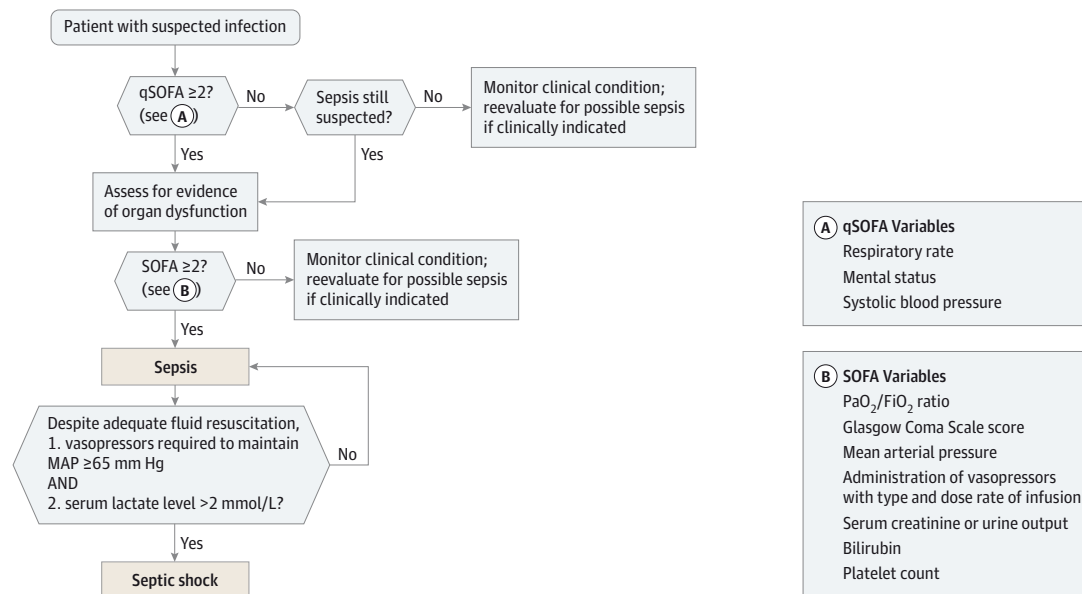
Patient with suspected infection

qSOFA ≥2? (see A)

No

Sepsis still suspected?

No

Monitor clinical condition; reevaluate for possible sepsis if clinically indicated

Yes

Yes

Assess for evidence of organ dysfunction

SOFA ≥2? (see B)

No

Monitor clinical condition; reevaluate for possible sepsis if clinically indicated

Yes

Sepsis

Despite adequate fluid resuscitation,
1. vasopressors required to maintain MAP ≥65 mm Hg
AND
2. serum lactate level >2 mmol/L?

No

Yes

Septic shock

A qSOFA Variables
Respiratory rate
Mental status
Systolic blood pressure

B SOFA Variables
$PaO_2/FiO_2$ ratio
Glasgow Coma Scale score
Mean arterial pressure
Administration of vasopressors with type and dose rate of infusion
Serum creatinine or urine output
Bilirubin
Platelet count